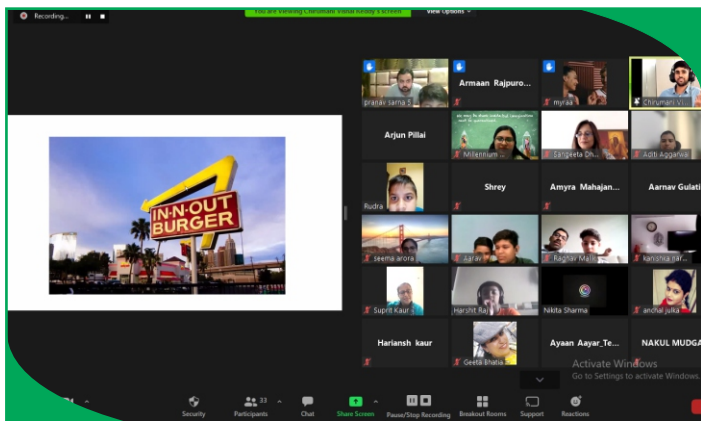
Recording...

You are viewing Chirumani Vidul Kinley's screen

View Options

IN-N-OUT BURGER

pranav sarna 5

Armaan Rajpuro...

myraa

Chirumani V...

Arjun Pillai

Millennium ...

Sangeeta Dh...

Aditi Aggarwal

Rudra

Shrey

Amyra Mahajan...

Aarnav Gulati

seema arora

Aarav

Raghav Malik

kanishka par...

Suprit Kaur

Harshit Raj

Nikita Sharma

anchal julka

Hariansh kaur

Geeta Bhatia

Ayaan Aayar_Te...

NAKUL MUDGA

Activate Windows
Go to Settings to activate Windows.

Security

Participants 33

Chat

Share Screen

Pause/Stop Recording

Breakout Rooms

Support

Reactions